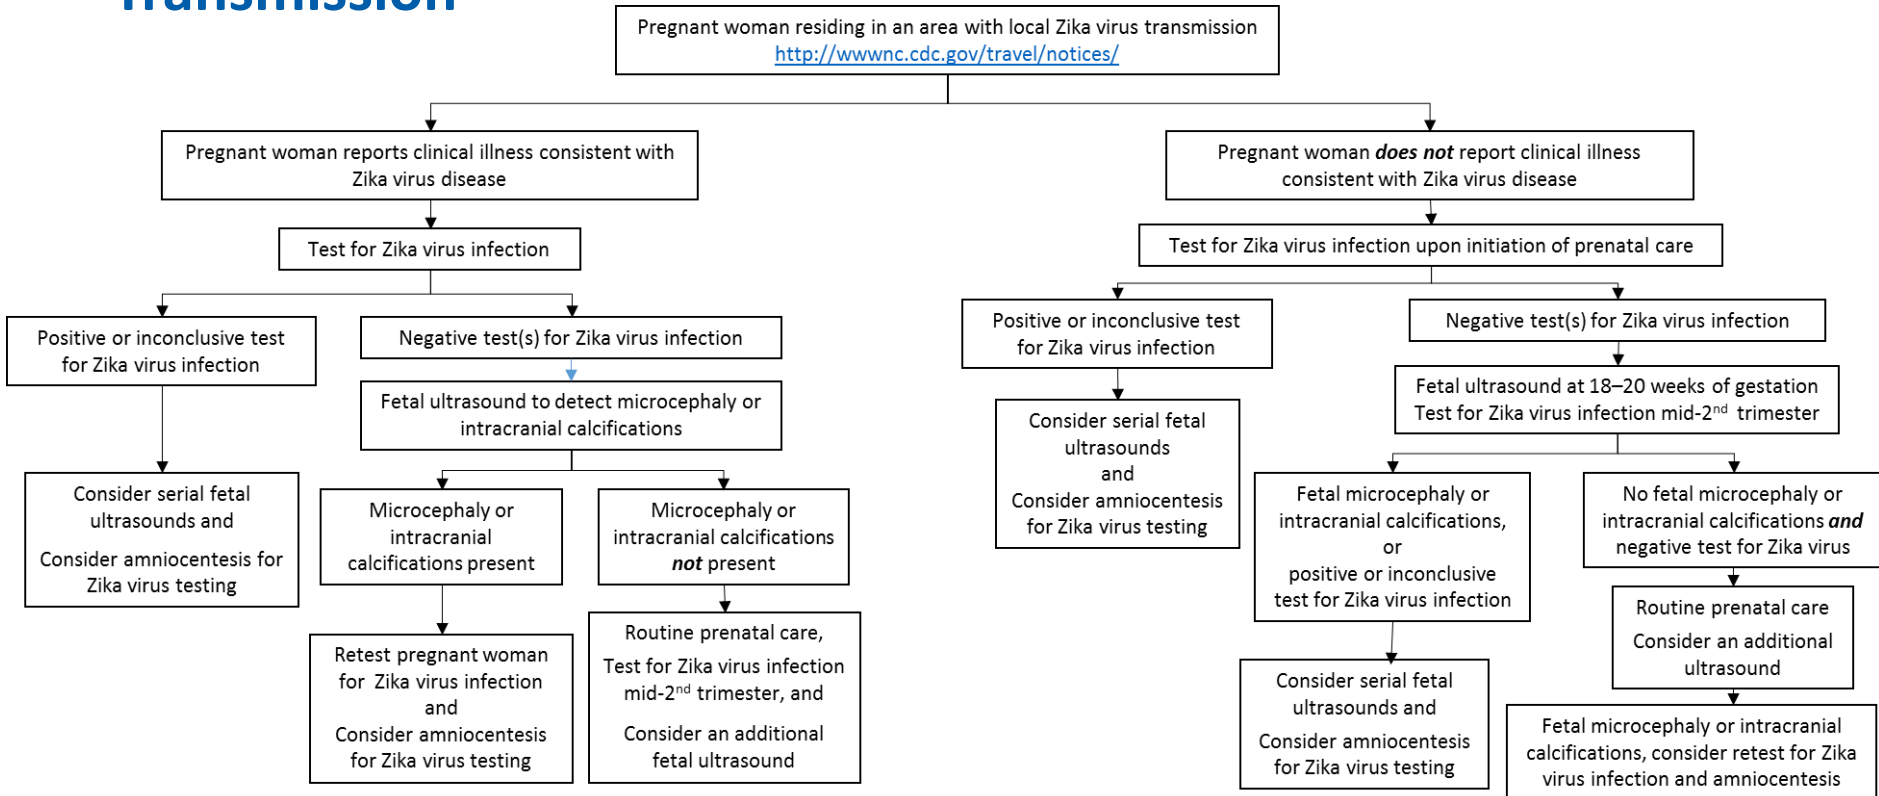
Transmission

Pregnant woman residing in an area with local Zika virus transmission http://wwwnc.cdc.gov/travel/notices/

Pregnant woman reports clinical illness consistent with Zika virus disease

Test for Zika virus infection

Positive or inconclusive test for Zika virus infection

Consider serial fetal ultrasounds and

Consider amniocentesis for Zika virus testing

Negative test(s) for Zika virus infection

Fetal ultrasound to detect microcephaly or intracranial calcifications

Microcephaly or intracranial calcifications present

Retest pregnant woman for Zika virus infection and

Consider amniocentesis for Zika virus testing

Microcephaly or intracranial calcifications *not* present

Routine prenatal care,

Test for Zika virus infection mid-2$^{nd}$ trimester, and

Consider an additional fetal ultrasound

Pregnant woman ***does not*** report clinical illness consistent with Zika virus disease

Test for Zika virus infection upon initiation of prenatal care

Positive or inconclusive test for Zika virus infection

Consider serial fetal ultrasounds and

Consider amniocentesis for Zika virus testing

Negative test(s) for Zika virus infection

Fetal ultrasound at 18–20 weeks of gestation
Test for Zika virus infection mid-2$^{nd}$ trimester

Fetal microcephaly or intracranial calcifications, or positive or inconclusive test for Zika virus infection

Consider serial fetal ultrasounds and

Consider amniocentesis for Zika virus testing

No fetal microcephaly or intracranial calcifications ***and*** negative test for Zika virus

Routine prenatal care

Consider an additional ultrasound

Fetal microcephaly or intracranial calcifications, consider retest for Zika virus infection and amniocentesis